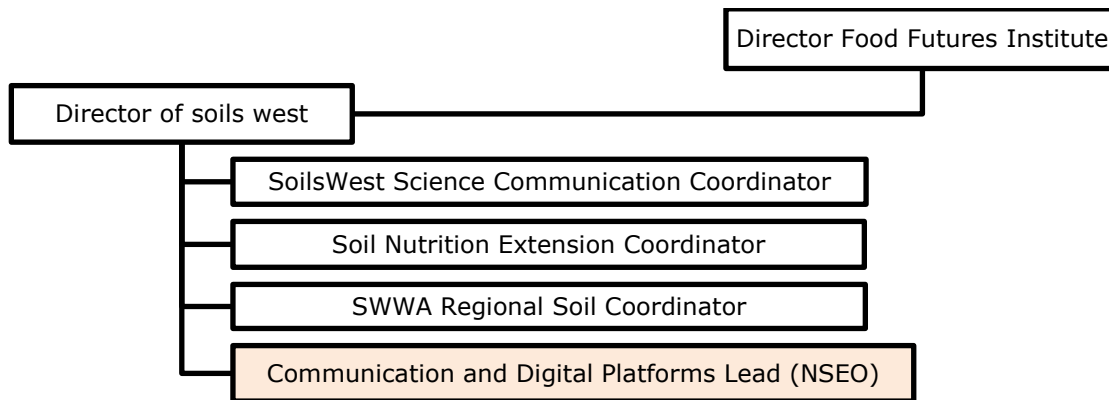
Director Food Futures Institute

Director of soils west

SoilsWest Science Communication Coordinator

Soil Nutrition Extension Coordinator

SWWA Regional Soil Coordinator

Communication and Digital Platforms Lead (NSEO)